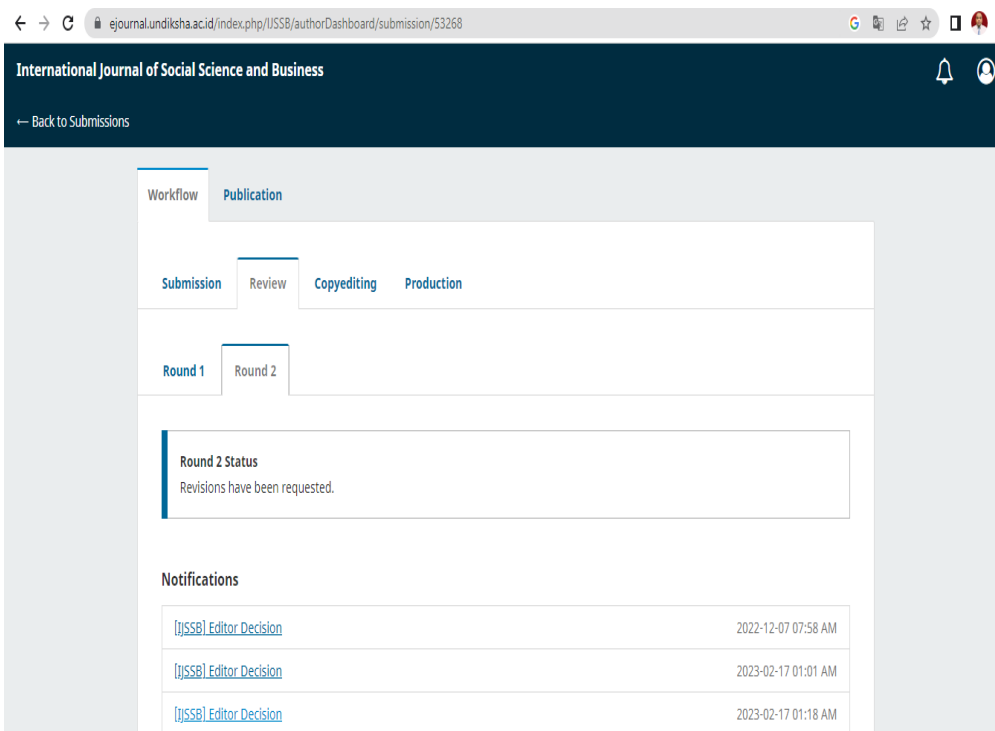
ejournal.undiksha.ac.id/index.php/IJSSB/authorDashboard/submission/53268

International Journal of Social Science and Business

← Back to Submissions

Workflow Publication

Submission Review Copyediting Production

Round 1 Round 2

Round 2 Status
Revisions have been requested.

Notifications

| | |
|---|---|
| [IJSSB] Editor Decision | 2022-12-07 07:58 AM |
| [IJSSB] Editor Decision | 2023-02-17 01:01 AM |
| [IJSSB] Editor Decision | 2023-02-17 01:18 AM |